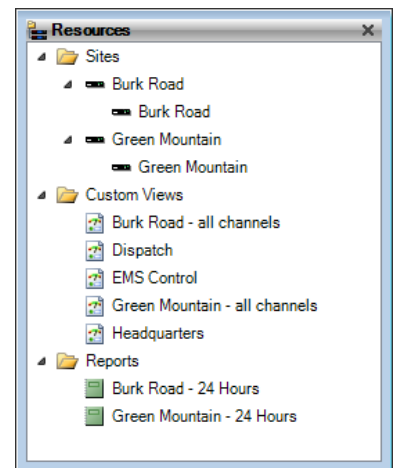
Resources ✕

Sites
Burk Road
Burk Road
Green Mountain
Green Mountain
Custom Views
Burk Road - all channels
Dispatch
EMS Control
Green Mountain - all channels
Headquarters
Reports
Burk Road - 24 Hours
Green Mountain - 24 Hours